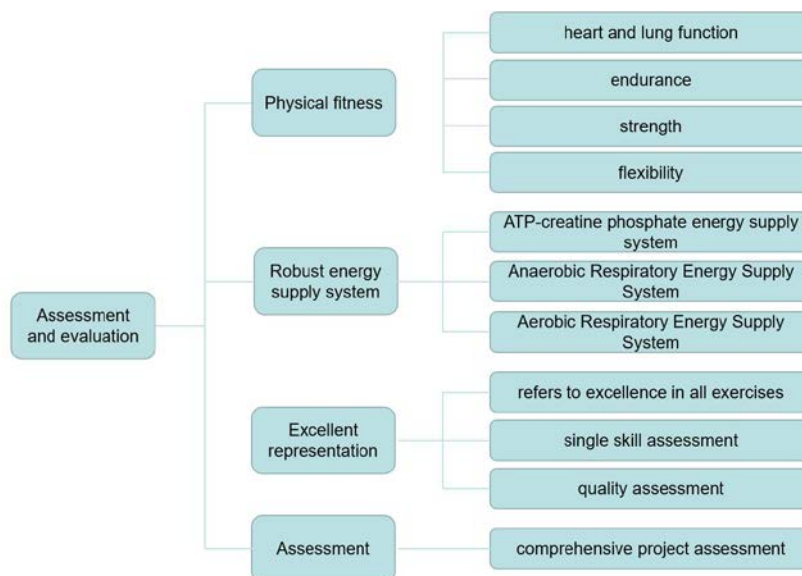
Assessment and evaluation

Physical fitness

heart and lung function

endurance

strength

flexibility

Robust energy supply system

ATP-creatine phosphate energy supply system

Anaerobic Respiratory Energy Supply System

Aerobic Respiratory Energy Supply System

Excellent representation

refers to excellence in all exercises

single skill assessment

quality assessment

Assessment

comprehensive project assessment